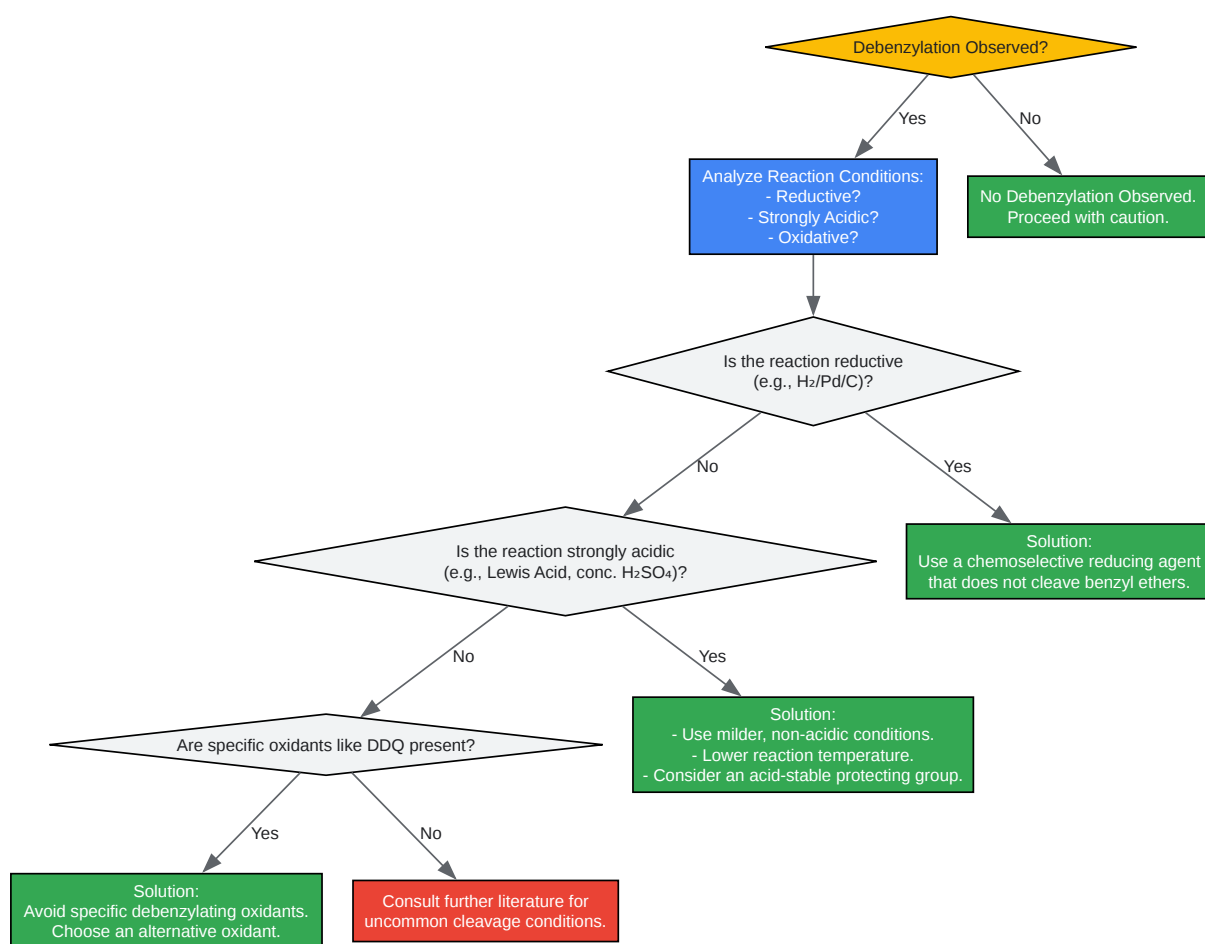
Debenzylation Observed?

Yes

No

Analyze Reaction Conditions:
- Reductive?
- Strongly Acidic?
- Oxidative?

No Debenzylation Observed.
Proceed with caution.

Is the reaction reductive
(e.g., $H_2$/Pd/C)?

No

Yes

Is the reaction strongly acidic
(e.g., Lewis Acid, conc. $H_2SO_4$)?

Solution:
Use a chemoselective reducing agent
that does not cleave benzyl ethers.

No

Yes

Are specific oxidants like DDQ present?

Solution:
- Use milder, non-acidic conditions.
- Lower reaction temperature.
- Consider an acid-stable protecting group.

Yes

No

Solution:
Avoid specific debenzylating oxidants.
Choose an alternative oxidant.

Consult further literature for
uncommon cleavage conditions.